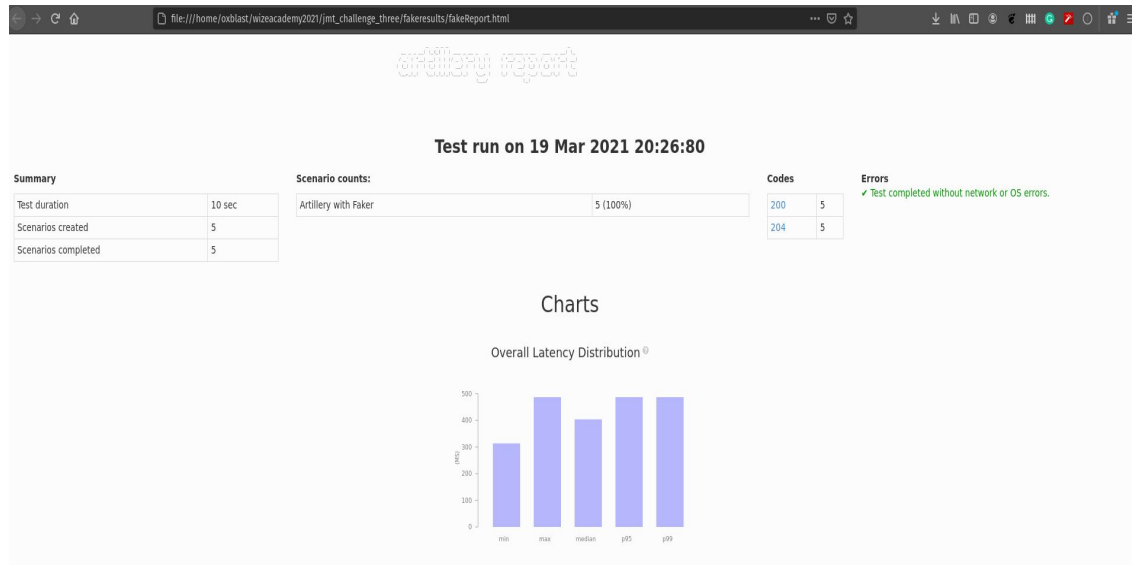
file:///home/oxblast/wizeacademy2021/jmt_challenge_three/fakeresults/fakeReport.html

artillery report

Test run on 19 Mar 2021 20:26:80

Summary

| Test duration | 10 sec |
|---|---|
| Scenarios created | 5 |
| Scenarios completed | 5 |

Scenario counts:

| Artillery with Faker | 5 (100%) |
|---|---|

Codes

| 200 | 5 |
|---|---|
| 204 | 5 |

Errors
✔ Test completed without network or OS errors.

Charts

Overall Latency Distribution

500
400
300
200
100
0
(ms)

min max median p95 p99